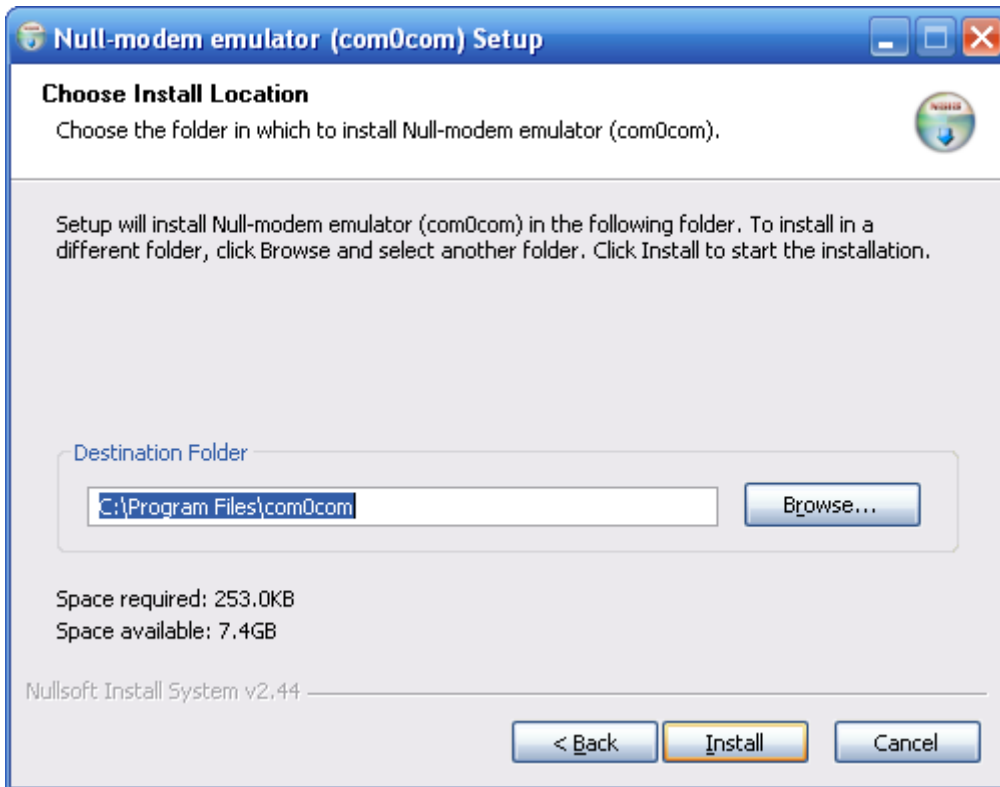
Null-modem emulator (com0com) Setup

Choose Install Location
Choose the folder in which to install Null-modem emulator (com0com).

Setup will install Null-modem emulator (com0com) in the following folder. To install in a different folder, click Browse and select another folder. Click Install to start the installation.

Destination Folder
C:\Program Files\com0com
Browse...

Space required: 253.0KB
Space available: 7.4GB

Nullsoft Install System v2.44

< Back
Install
Cancel